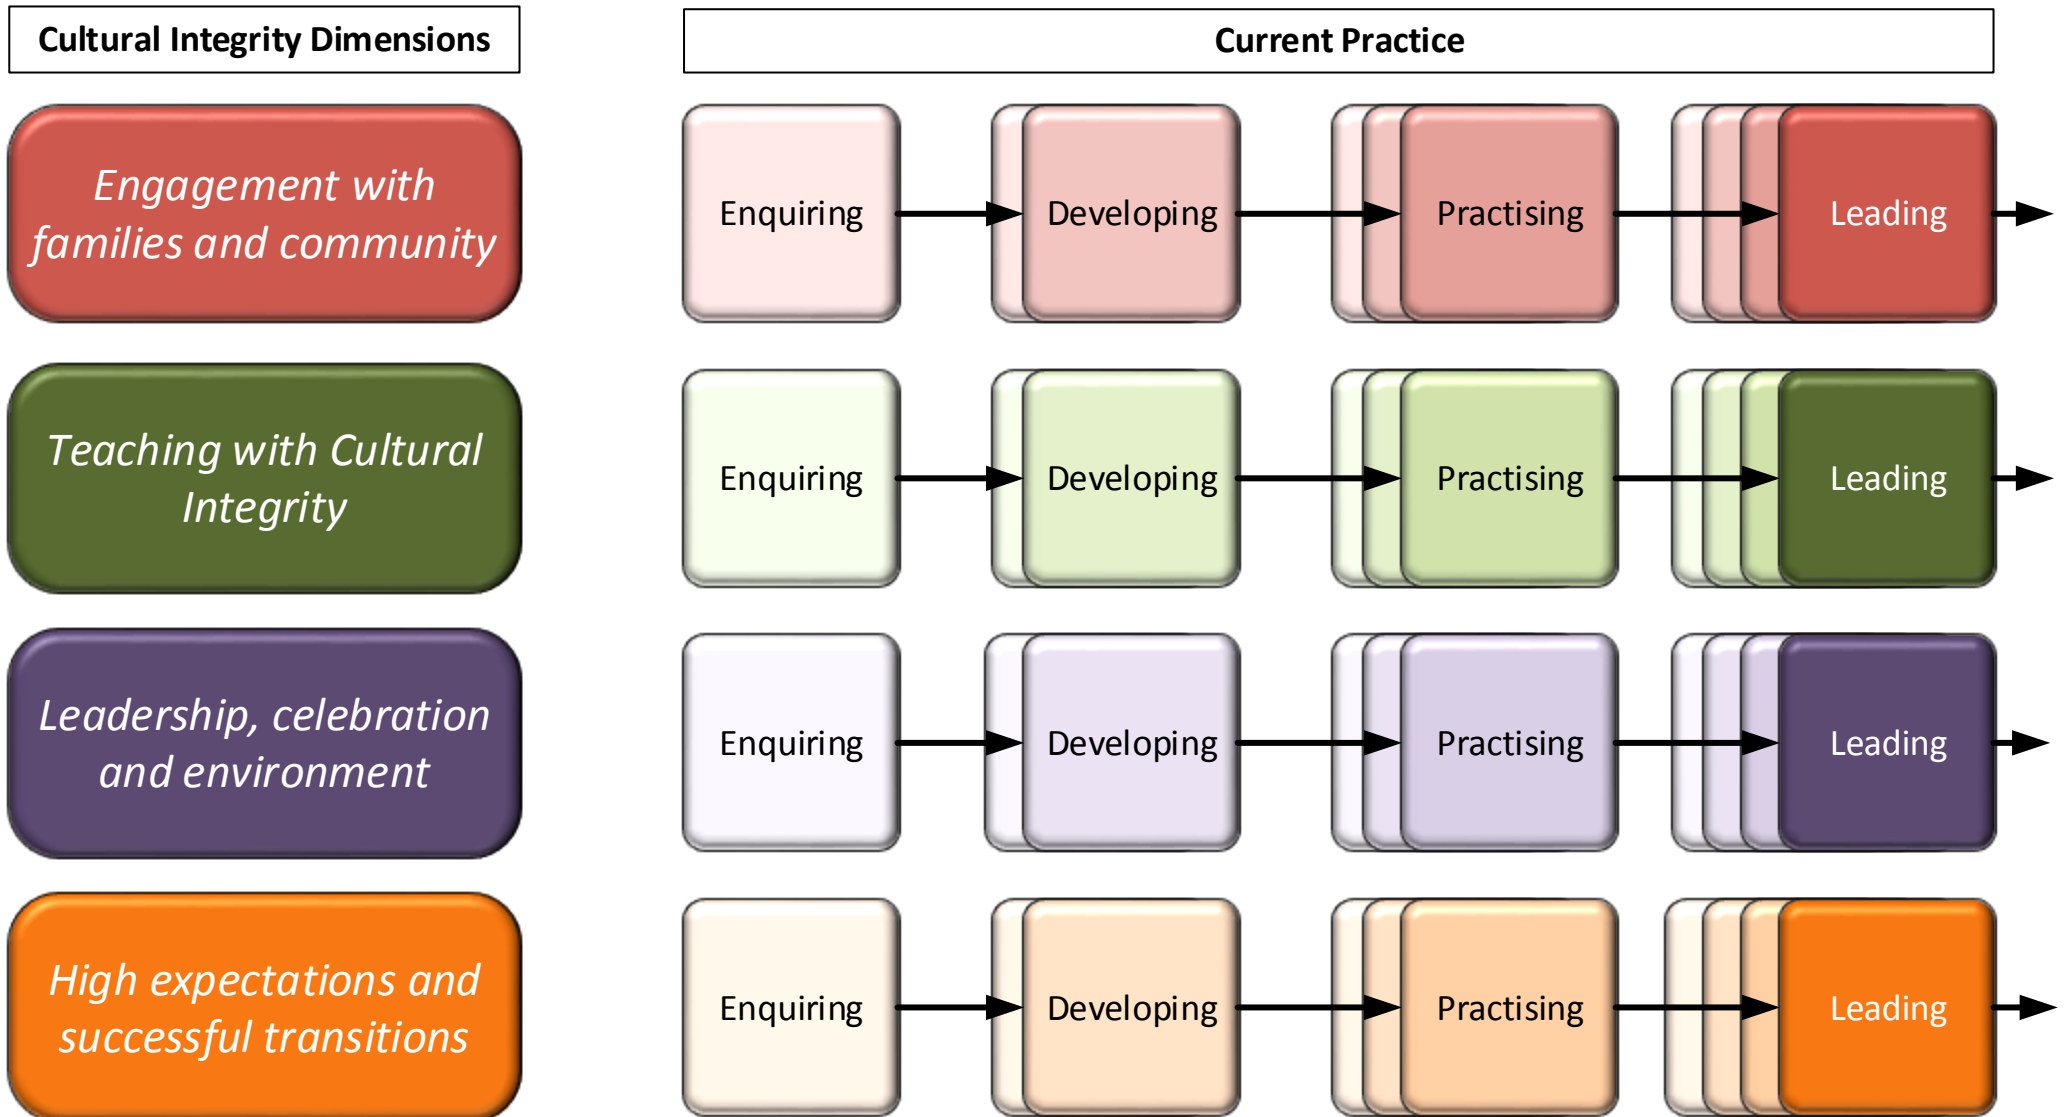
Cultural Integrity Dimensions

Current Practice

Engagement with families and community

Enquiring

Developing

Practising

Leading

Teaching with Cultural Integrity

Enquiring

Developing

Practising

Leading

Leadership, celebration and environment

Enquiring

Developing

Practising

Leading

High expectations and successful transitions

Enquiring

Developing

Practising

Leading